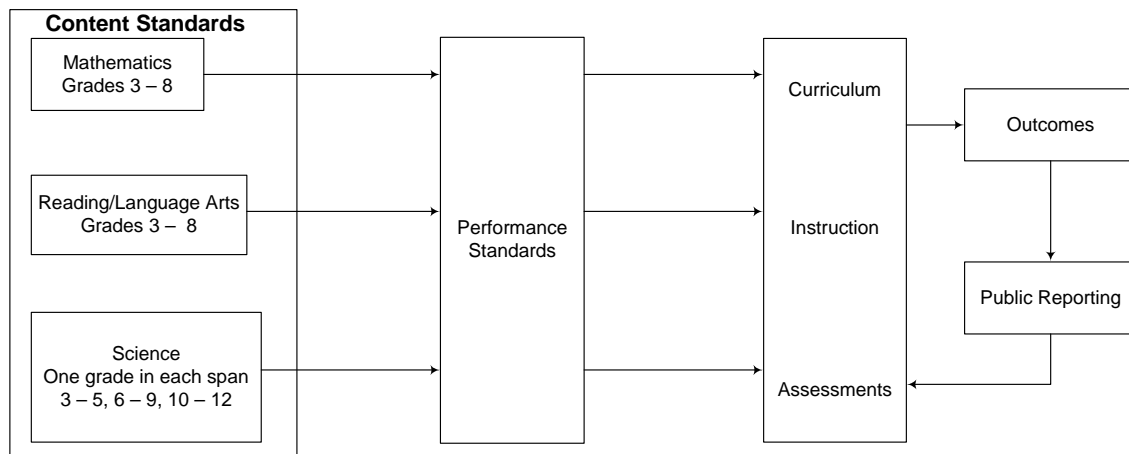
Content Standards

Mathematics
Grades 3 – 8

Reading/Language Arts
Grades 3 – 8

Science
One grade in each span
3 – 5, 6 – 9, 10 – 12

Performance Standards

Curriculum

Instruction

Assessments

Outcomes

Public Reporting